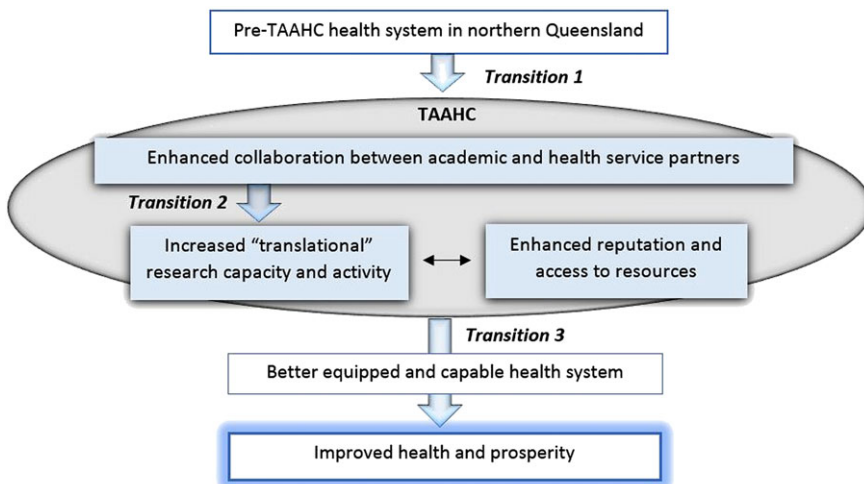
Pre-TAAHC health system in northern Queensland

Transition 1

TAAHC

Enhanced collaboration between academic and health service partners

Transition 2

Increased "translational" research capacity and activity

Enhanced reputation and access to resources

Transition 3

Better equipped and capable health system

Improved health and prosperity